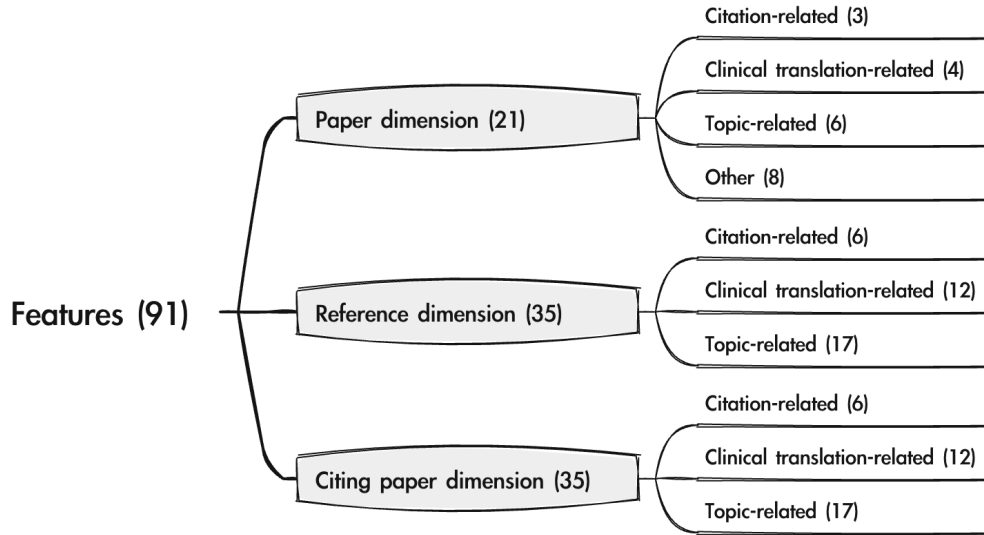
Features (91)

Paper dimension (21)

Citation-related (3)

Clinical translation-related (4)

Topic-related (6)

Other (8)

Reference dimension (35)

Citation-related (6)

Clinical translation-related (12)

Topic-related (17)

Citing paper dimension (35)

Citation-related (6)

Clinical translation-related (12)

Topic-related (17)